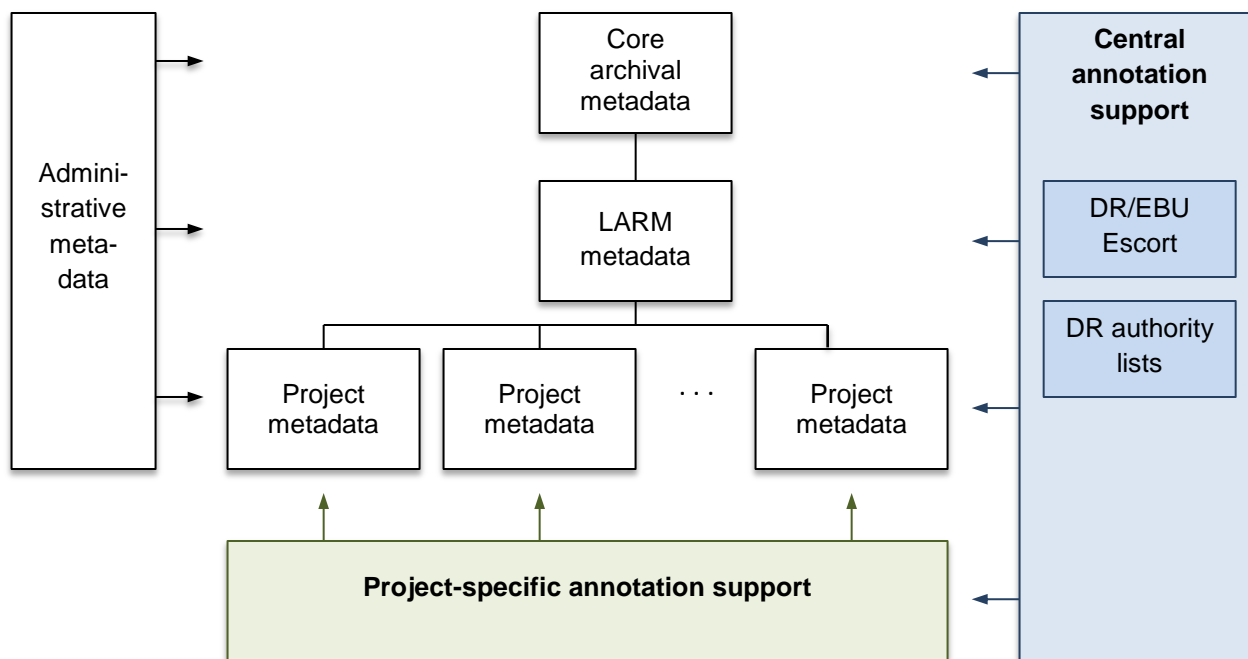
Administrative metadata

Core archival metadata

LARM metadata

Project metadata

Project metadata

· · ·

Project metadata

Project-specific annotation support

Central annotation support

DR/EBU Escort

DR authority lists